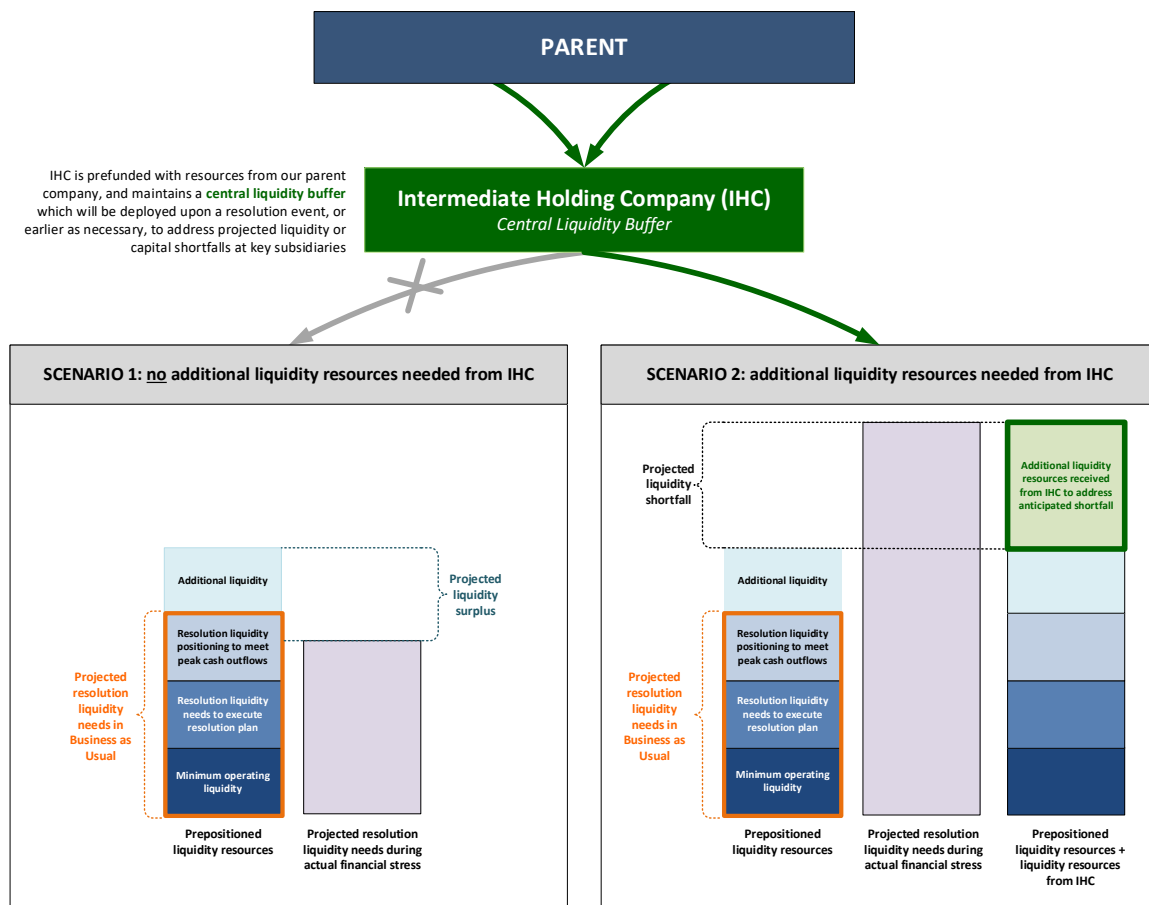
PARENT

IHC is prefunded with resources from our parent company, and maintains a central liquidity buffer which will be deployed upon a resolution event, or earlier as necessary, to address projected liquidity or capital shortfalls at key subsidiaries

Intermediate Holding Company (IHC)
Central Liquidity Buffer

SCENARIO 1: no additional liquidity resources needed from IHC

Additional liquidity

Projected liquidity surplus

Resolution liquidity positioning to meet peak cash outflows

Resolution liquidity needs to execute resolution plan

Minimum operating liquidity

Projected resolution liquidity needs in Business as Usual

Prepositioned liquidity resources

Projected resolution liquidity needs during actual financial stress

SCENARIO 2: additional liquidity resources needed from IHC

Projected liquidity shortfall

Additional liquidity resources received from IHC to address anticipated shortfall

Additional liquidity

Resolution liquidity positioning to meet peak cash outflows

Resolution liquidity needs to execute resolution plan

Minimum operating liquidity

Projected resolution liquidity needs in Business as Usual

Prepositioned liquidity resources

Projected resolution liquidity needs during actual financial stress

Prepositioned liquidity resources + liquidity resources from IHC